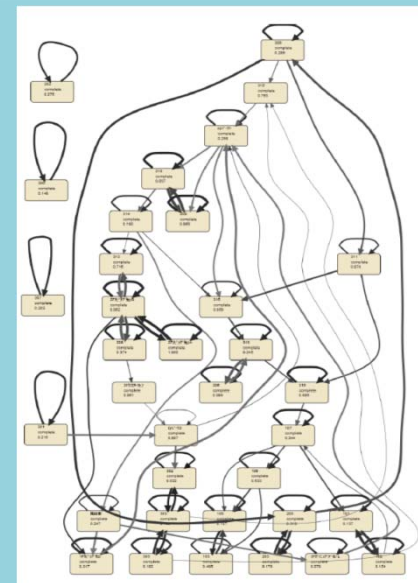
complete
0.276

complete
0.146

complete
0.263

complete
0.216

complete
0.398

complete
0.785

complete
0.398

complete
0.837

complete
0.880

complete
0.193

complete
0.716

complete
0.074

complete
0.962

complete
0.974

complete
0.960

complete
0.659

complete
0.245

complete
0.891

complete
0.889

complete
0.498

complete
0.957

complete
0.344

complete
0.032

complete
0.933

complete
0.247

complete
0.117

complete
0.377

complete
0.183

complete
0.406

complete
0.178

complete
0.276

complete
0.159